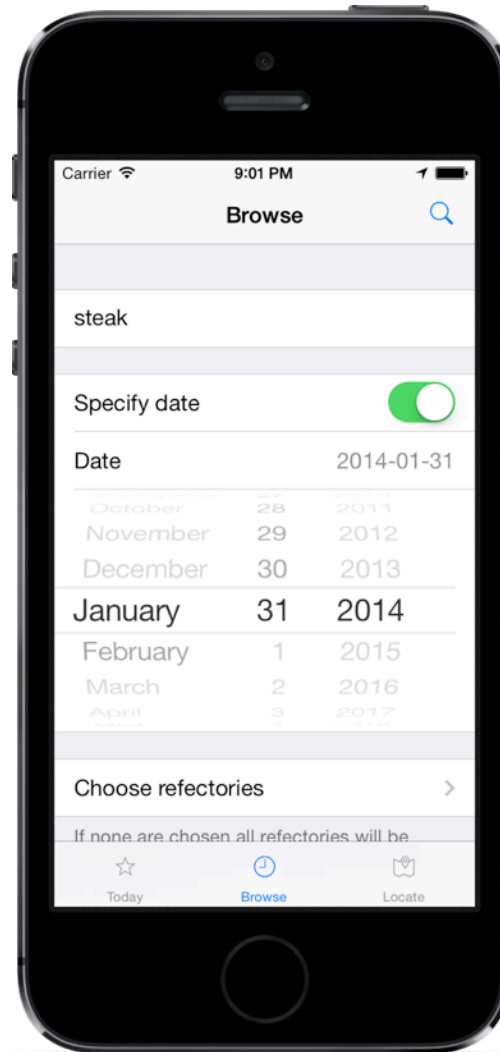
Carrier 9:01 PM

Browse

steak

Specify date

Date 2014-01-31

October 28 2011
November 29 2012
December 30 2013
January 31 2014
February 1 2015
March 2 2016
April 3 2017

Choose refectories

If none are chosen all refectories will be

Today Browse Locate